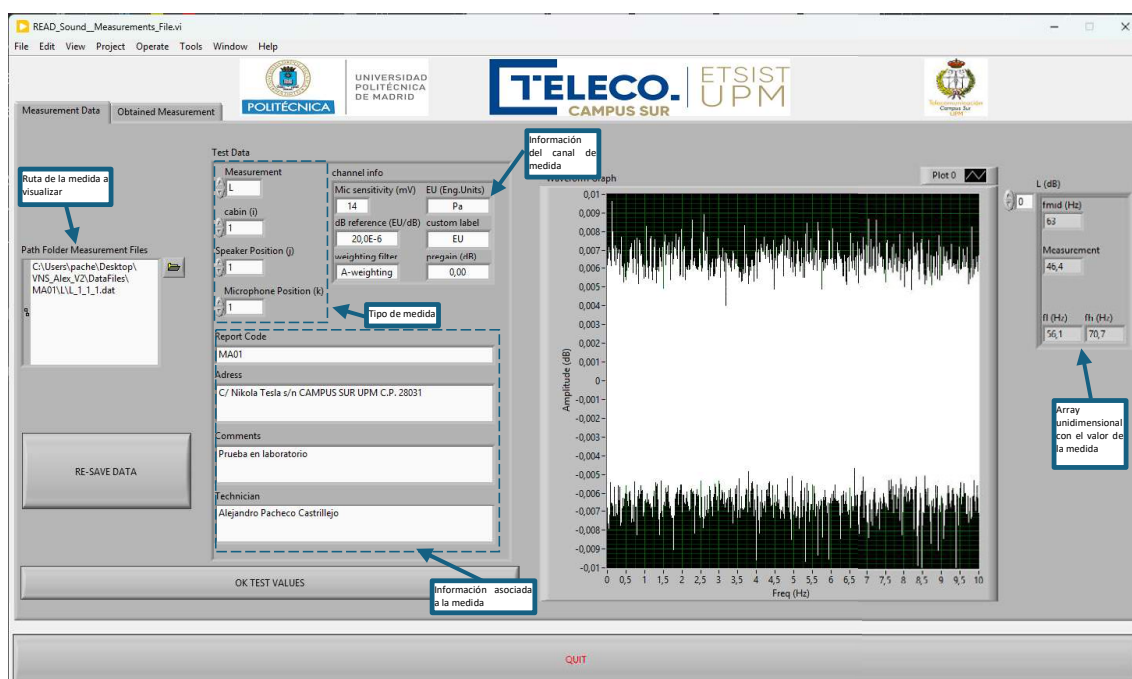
READ_Sound__Measurements_File.vi

File Edit View Project Operate Tools Window Help

POLITÉCNICA UNIVERSIDAD POLITÉCNICA DE MADRID

TELECO. CAMPUS SUR ETSIST UPM

Measurement Data | Obtained Measurement

Test Data

Measurement
L

cabin (i)
1

Speaker Position (j)
1

Microphone Position (k)
1

channel info

Mic sensitivity (mV) 14
EU (Eng.Units) Pa
dB reference (EU/dB) 20,0E-6
custom label EU
weighting filter A-weighting
pregain (dB) 0,00

Información del canal de medida

Ruta de la medida a visualizar

Path Folder Measurement Files
C:\Users\pache\Desktop\VNS_Alex_V2\DataFiles\MA01\L\L_1_1_1.dat

Tipo de medida

Report Code
MA01

Adress
C/ Nikola Tesla s/n CAMPUS SUR UPM C.P. 28031

Comments
Prueba en laboratorio

Technician
Alejandro Pacheco Castrillejo

RE-SAVE DATA

OK TEST VALUES

Información asociada a la medida

Waveform Graph

Plot 0

Amplitude (dB)

0,01 0,009 0,008 0,007 0,006 0,005 0,004 0,003 0,002 0,001 0 -0,001 -0,002 -0,003 -0,004 -0,005 -0,006 -0,007 -0,008 -0,009 -0,01

0 0,5 1 1,5 2 2,5 3 3,5 4 4,5 5 5,5 6 6,5 7 7,5 8 8,5 9 9,5 10

Freq (Hz)

L (dB)
0
fmid (Hz)
63
Measurement
46,4
fl (Hz) 56,1
fh (Hz) 70,7

Array unidimensional con el valor de la medida

QUIT